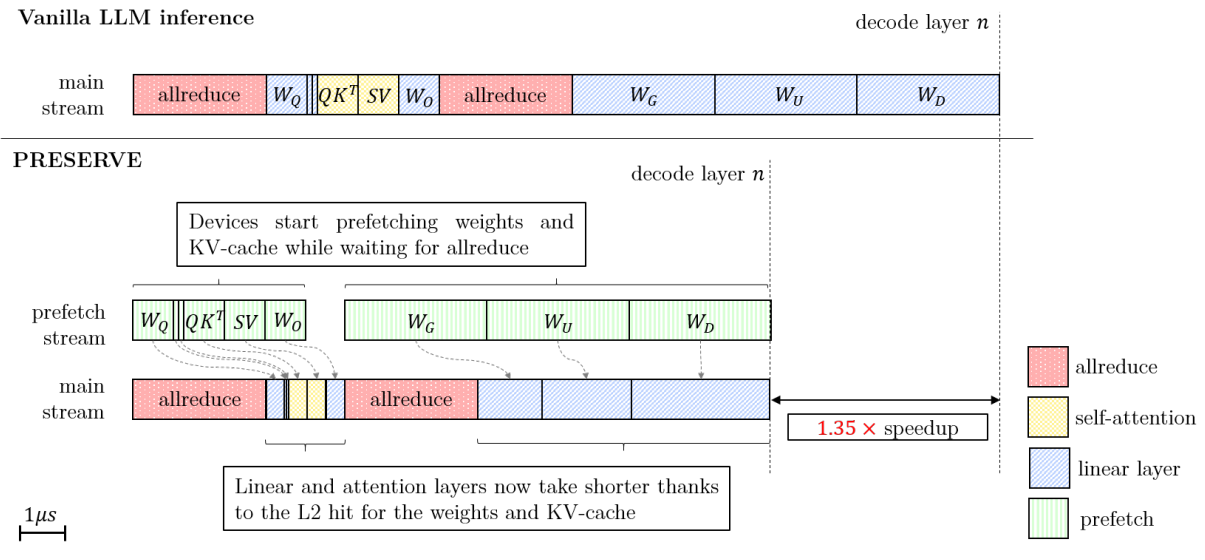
Vanilla LLM inference

decode layer $n$

main stream

allreduce $W_Q$ $QK^T$ $SV$ $W_O$ allreduce $W_G$ $W_U$ $W_D$

PRESERVE

decode layer $n$

Devices start prefetching weights and KV-cache while waiting for allreduce

prefetch stream

$W_Q$ $QK^T$ $SV$ $W_O$ $W_G$ $W_U$ $W_D$

main stream

allreduce allreduce

1.35 × speedup

Linear and attention layers now take shorter thanks to the L2 hit for the weights and KV-cache

$1\mu s$

allreduce

self-attention

linear layer

prefetch